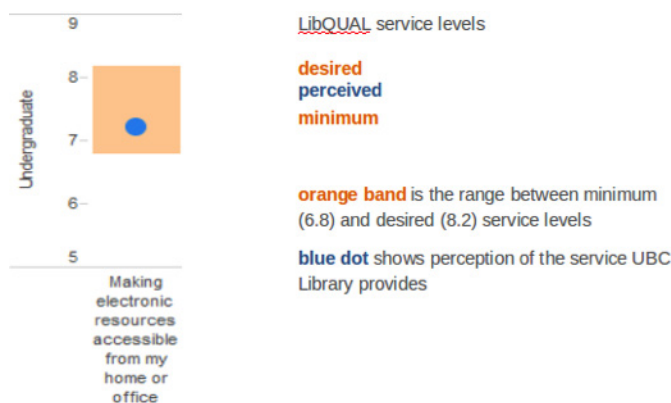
9
8
7
6
5
Undergraduate
Making electronic resources accessible from my home or office

LibQUAL service levels

desired
perceived
minimum

orange band is the range between minimum (6.8) and desired (8.2) service levels

blue dot shows perception of the service UBC Library provides